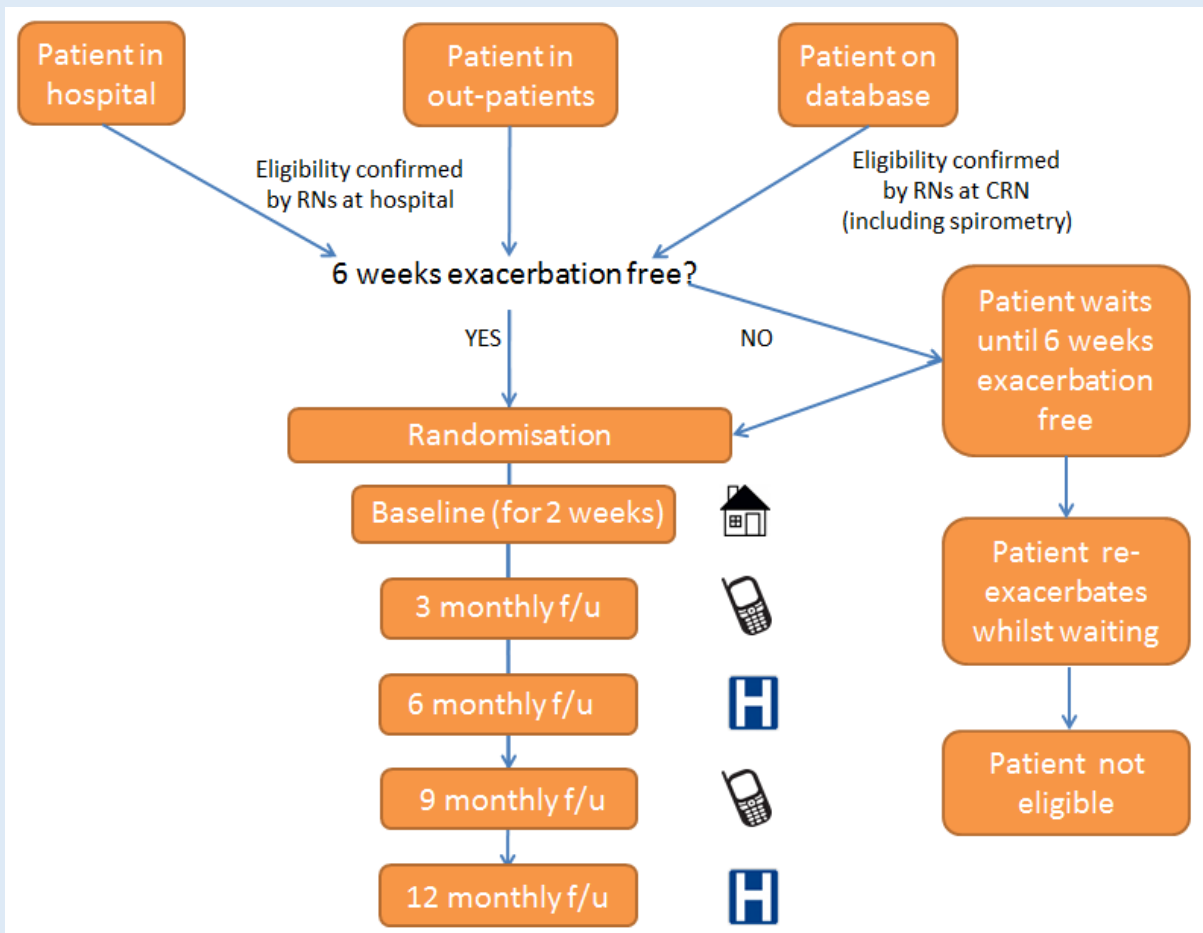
Patient in hospital

Patient in out-patients

Patient on database

Eligibility confirmed by RNs at hospital

Eligibility confirmed by RNs at CRN (including spirometry)

6 weeks exacerbation free?

YES

NO

Patient waits until 6 weeks exacerbation free

Randomisation

Baseline (for 2 weeks)

3 monthly f/u

6 monthly f/u

9 monthly f/u

12 monthly f/u

Patient re-exacerbates whilst waiting

Patient not eligible